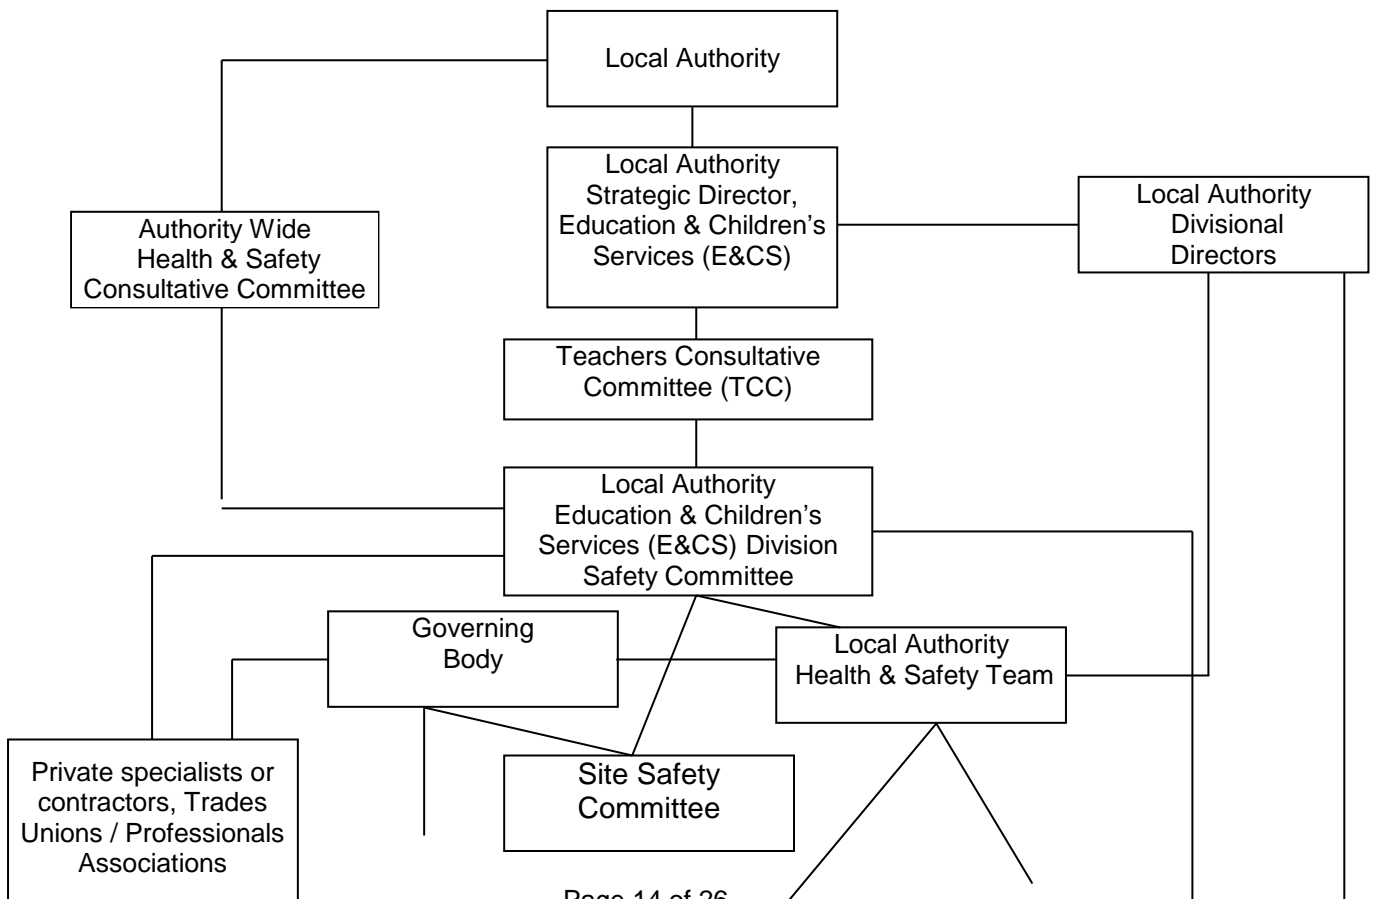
Local Authority

Authority Wide Health & Safety Consultative Committee

Local Authority Strategic Director, Education & Children's Services (E&CS)

Local Authority Divisional Directors

Teachers Consultative Committee (TCC)

Local Authority Education & Children's Services (E&CS) Division Safety Committee

Governing Body

Local Authority Health & Safety Team

Private specialists or contractors, Trades Unions / Professionals Associations

Site Safety Committee

Page 14 of 26